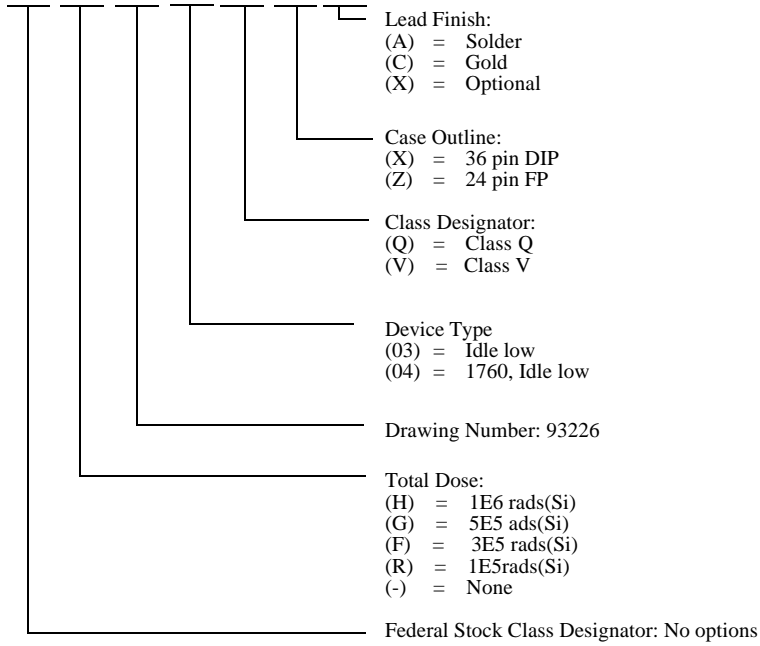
Lead Finish:
(A) = Solder
(C) = Gold
(X) = Optional

Case Outline:
(X) = 36 pin DIP
(Z) = 24 pin FP

Class Designator:
(Q) = Class Q
(V) = Class V

Device Type
(03) = Idle low
(04) = 1760, Idle low

Drawing Number: 93226

Total Dose:
(H) = 1E6 rads(Si)
(G) = 5E5 ads(Si)
(F) = 3E5 rads(Si)
(R) = 1E5rads(Si)
(-) = None

Federal Stock Class Designator: No options